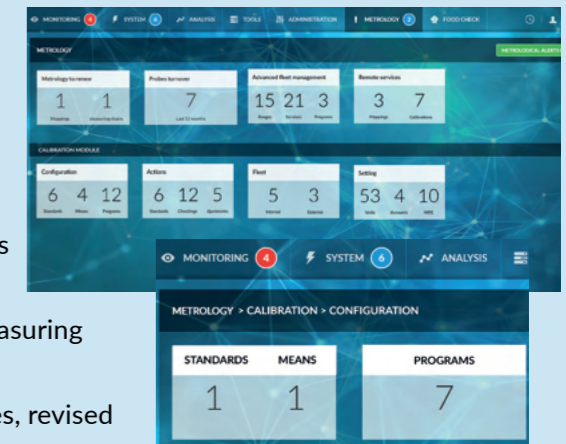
MONITORING 4 SYSTEM 6 ANALYSIS TOOLS ADMINISTRATION METROLOGY 2 FOOD CHECK

METROLOGY

METROLOGICAL ALERTS

Metrology to renew
1 Mappings
1 measuring chains

Probes turnover
7 Last 12 months

Advanced fleet management
15 Ranges
21 Services
3 Programs

Remote services
3 Mappings
7 Calibrations

CALIBRATION MODULE

Configuration
6 Standards
4 Means
12 Programs

Actions
6 Standards
12 Checkings
5 Apartments

Fleet
5 Internal
3 External

Setting
53 Units
4 Accounts
10 MPE

s

asuring

es, revised

MONITORING 4 SYSTEM 6 ANALYSIS

METROLOGY > CALIBRATION > CONFIGURATION

| STANDARDS | MEANS | PROGRAMS |
|---|---|---|
| 1 | 1 | 7 |